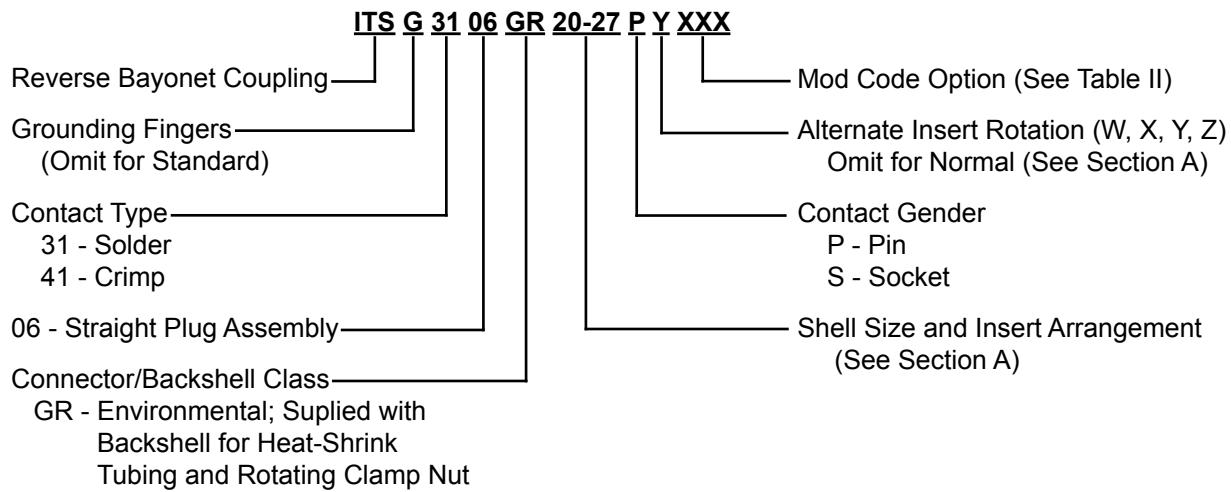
ITS G 31 06 GR 20-27 P Y XXX

Reverse Bayonet Coupling

Grounding Fingers
(Omit for Standard)

Contact Type
31 - Solder
41 - Crimp

06 - Straight Plug Assembly

Connector/Backshell Class
GR - Environmental; Suplied with Backshell for Heat-Shrink Tubing and Rotating Clamp Nut

Mod Code Option (See Table II)

Alternate Insert Rotation (W, X, Y, Z)
Omit for Normal (See Section A)

Contact Gender
P - Pin
S - Socket

Shell Size and Insert Arrangement
(See Section A)